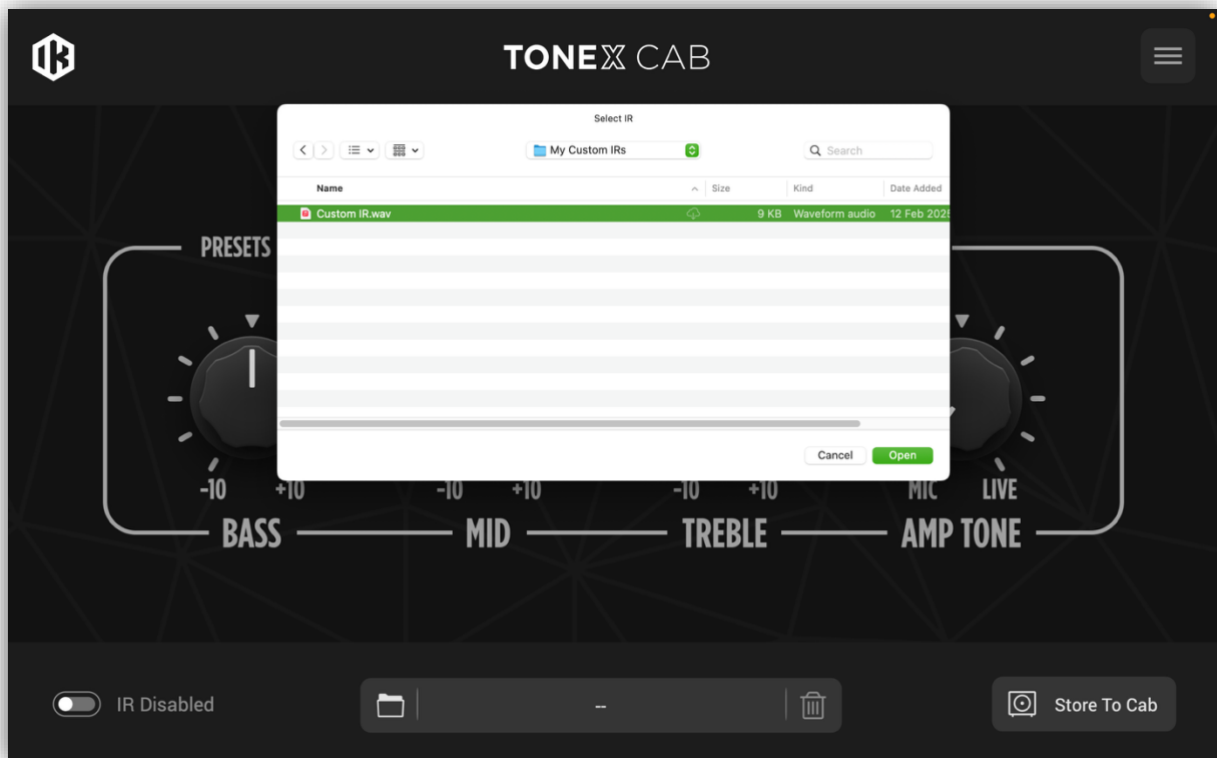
TONEX CAB

Select IR

My Custom IRs

Search

| Name | Size | Kind | Date Added |
|---|---|---|---|
| Custom IR.wav | 9 KB | Waveform audio | 12 Feb 202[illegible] |

Cancel
Open

PRESETS

-10 +10
BASS
-10 +10
MID
-10 +10
TREBLE
MIC LIVE
AMP TONE

IR Disabled

--

Store To Cab